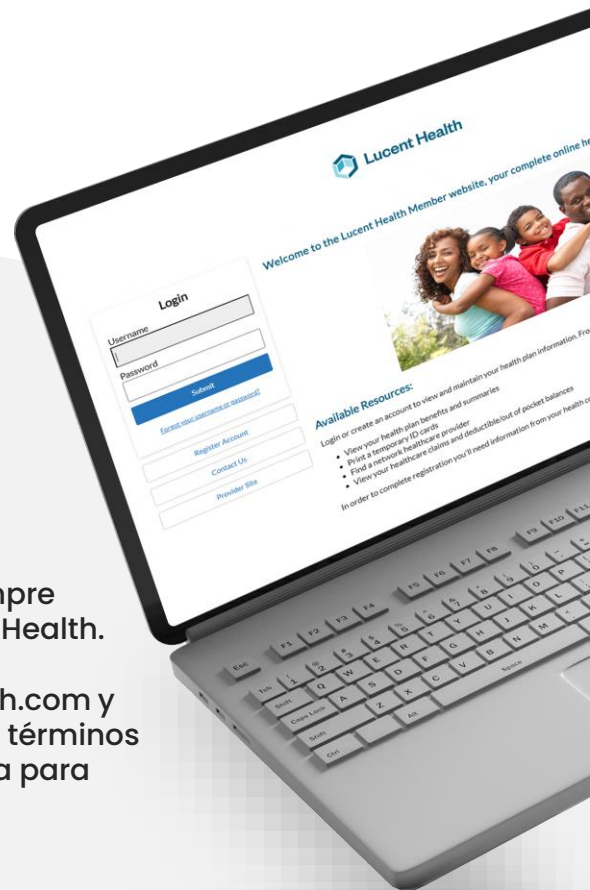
Lucent Health

Welcome to the Lucent Health Member website, your complete online he

Login

Username

Password

Submit

Forgot your username or password?

Register Account

Contact Us

Provider Site

Available Resources:

Login or create an account to view and maintain your health plan information. Fro

• View your health plan benefits and summaries
• Print a temporary ID cards
• Find a network healthcare provider
• View your healthcare claims and deductible/out of pocket balances

In order to complete registration you'll need information from your health c

Esc F1 F2 F3 F4 F5 F6 F7 F8 F9 F10 F11

Tab Q W E R T Y U I O P

Caps Lock A S D F G H J K L

Shift Z X C V B N M

Ctrl Alt Space

mpre
Health.

h.com y
términos
a para